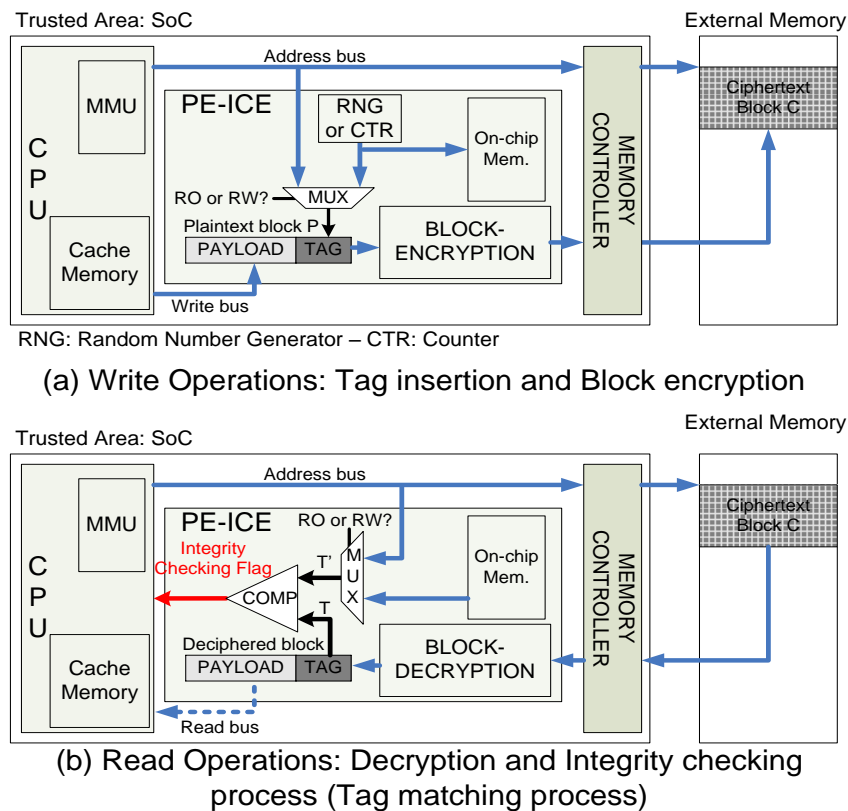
Trusted Area: SoC

External Memory

Address bus

CPU

MMU

PE-ICE

RNG or CTR

On-chip Mem.

MEMORY CONTROLLER

Ciphertext Block C

RO or RW?

MUX

Plaintext block P

PAYLOAD

TAG

BLOCK-ENCRYPTION

Cache Memory

Write bus

RNG: Random Number Generator – CTR: Counter

(a) Write Operations: Tag insertion and Block encryption

Trusted Area: SoC

External Memory

Address bus

CPU

MMU

PE-ICE

RO or RW?

MUX

Integrity Checking Flag

T'

COMP

T

On-chip Mem.

MEMORY CONTROLLER

Ciphertext Block C

Deciphered block

PAYLOAD

TAG

BLOCK-DECRYPTION

Cache Memory

Read bus

(b) Read Operations: Decryption and Integrity checking process (Tag matching process)